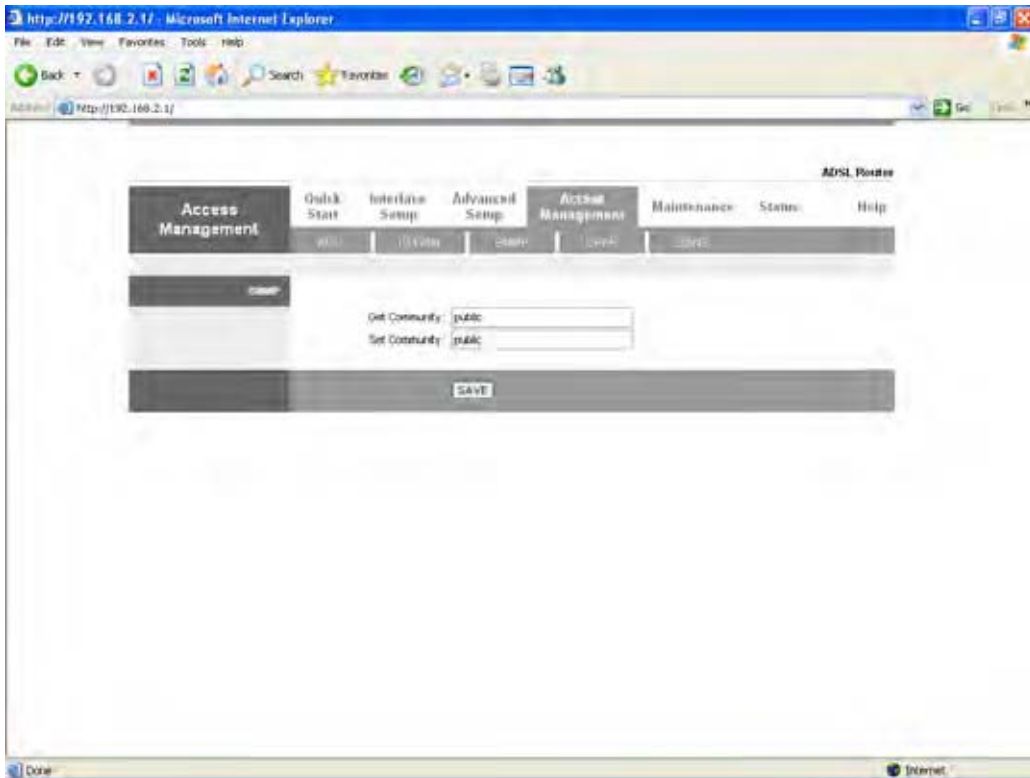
http://192.168.2.1/ - Microsoft Internet Explorer

File Edit View Favorites Tools Help

Back Search Favorites

Address http://192.168.2.1/ Go Links

ADSL Router

Access Management

Quick Start | Interface Setup | Advanced Setup | Access Management | Maintenance | Status | Help

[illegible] | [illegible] | SNMP | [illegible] | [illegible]

SNMP

Get Community: public

Set Community: public

SAVE

Done

Internet